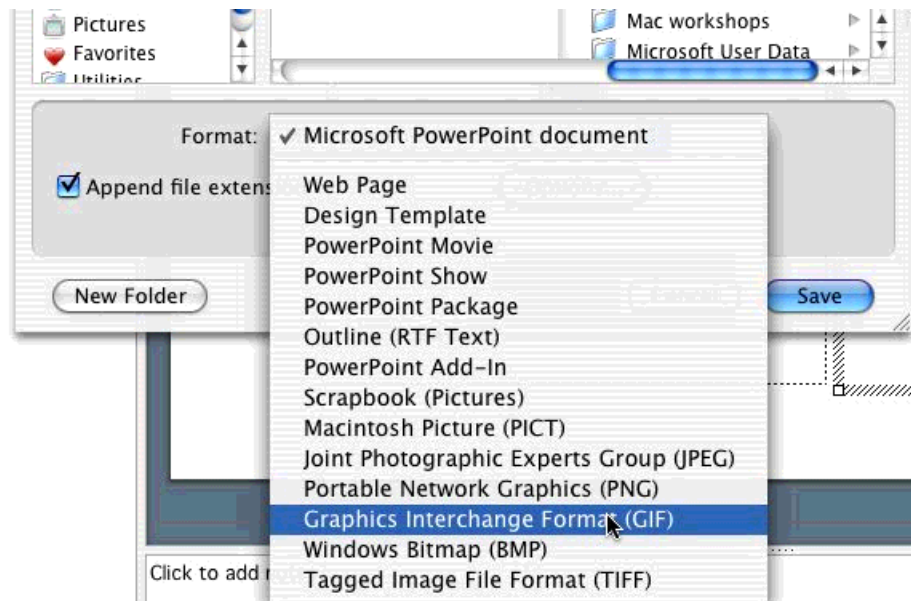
Pictures
Favorites
Utilities

Mac workshops
Microsoft User Data

Format: ✓ Microsoft PowerPoint document

Append file extens

Web Page
Design Template
PowerPoint Movie
PowerPoint Show
PowerPoint Package
Outline (RTF Text)
PowerPoint Add-In
Scrapbook (Pictures)
Macintosh Picture (PICT)
Joint Photographic Experts Group (JPEG)
Portable Network Graphics (PNG)
Graphics Interchange Format (GIF)
Windows Bitmap (BMP)
Tagged Image File Format (TIFF)

New Folder

Save

Click to add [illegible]